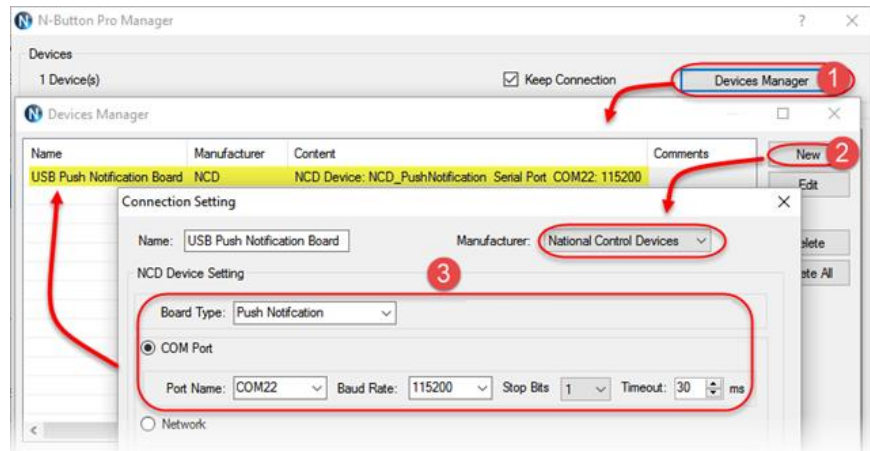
N-Button Pro Manager

?

Devices

1 Device(s)

Keep Connection

Devices Manager

1

Devices Manager

| Name | Manufacturer | Content | Comments |
|---|---|---|---|
| USB Push Notification Board | NCD | NCD Device: NCD_PushNotification Serial Port COM22: 115200 | |

New

2

Edit

elete

ete All

Connection Setting

Name: USB Push Notification Board

Manufacturer: National Control Devices

NCD Device Setting

3

Board Type: Push Notifcation

COM Port

Port Name: COM22

Baud Rate: 115200

Stop Bits 1

Timeout: 30 ms

Network